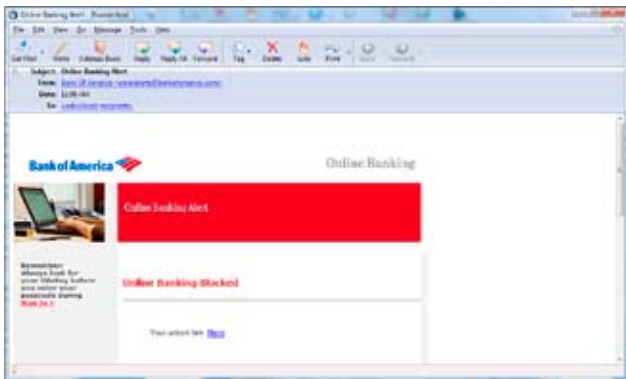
Online Banking Alert - Thunderbird

File Edit View Go Message Tools Help

Get Mail Write Address Book Reply Reply All Forward Tag Delete Junk Print Back Forward

Subject: Online Banking Alert
From: Bank Of America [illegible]
Date: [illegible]
To: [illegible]

Bank of America

Online Banking

Online Banking Alert

Remember: Always look for your SiteKey before you enter your passcode during Sign In

Online Banking Blocked

Your unlock link: Here